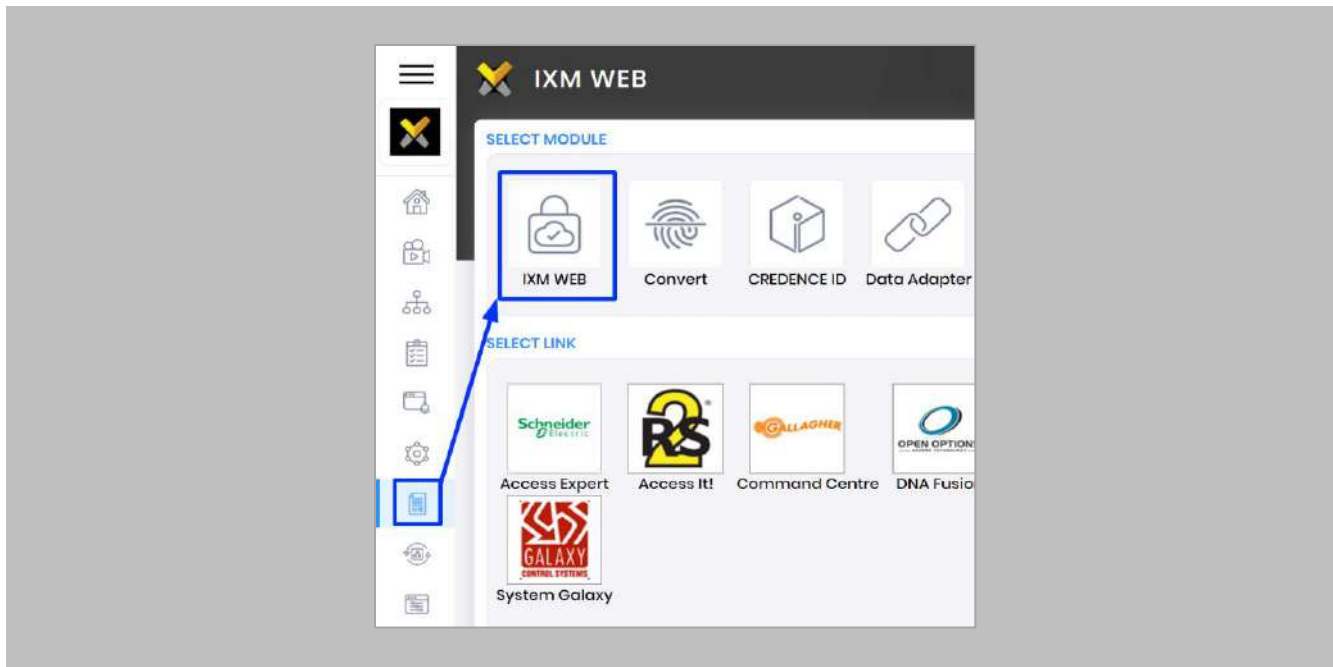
IXM WEB

SELECT MODULE

IXM WEB
Convert
CREDENCE ID
Data Adapter

SELECT LINK

Schneider Electric
Access Expert
R2S
Access It!
GALLAGHER
Command Centre
OPEN OPTIONS
DNA Fusio
GALAXY CONTROL SYSTEMS
System Galaxy